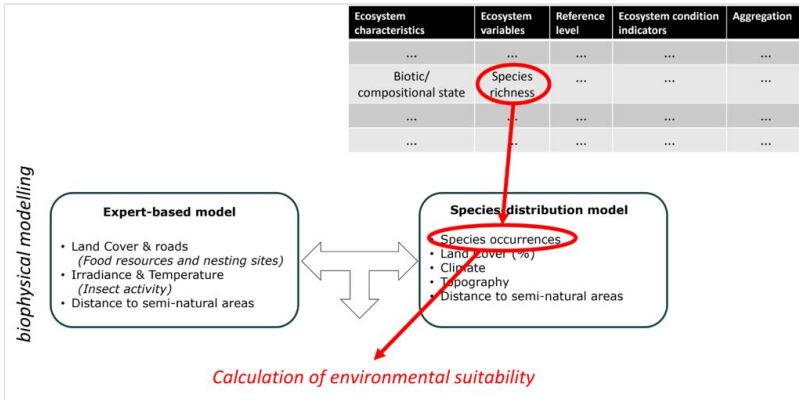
| Ecosystem characteristics | Ecosystem variables | Reference level | Ecosystem condition indicators | Aggregation |
|---|---|---|---|---|
| ... | ... | ... | ... | ... |
| Biotic/ compositional state | Species richness | ... | ... | ... |
| ... | ... | ... | ... | ... |
| ... | ... | ... | ... | ... |

biophysical modelling

Expert-based model

• Land Cover & roads (Food resources and nesting sites)
• Irradiance & Temperature (Insect activity)
• Distance to semi-natural areas

Species distribution model

• Species occurrences
• Land Cover (%)
• Climate
• Topography
• Distance to semi-natural areas

Calculation of environmental suitability